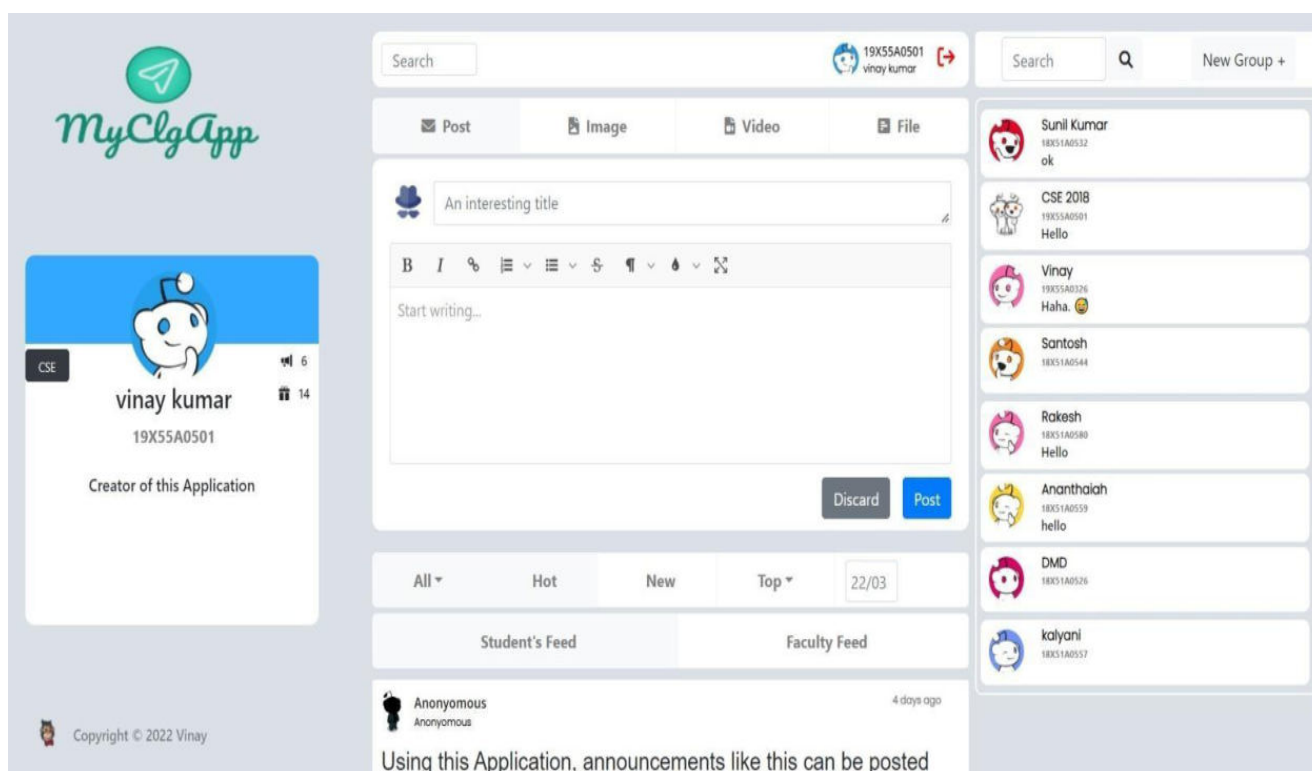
MyClgApp

CSE

6

14

vinay kumar

19X55A0501

Creator of this Application

Copyright © 2022 Vinay

Search

19X55A0501
vinay kumar

Post

Image

Video

File

An interesting title

B I

Start writing...

Discard

Post

All

Hot

New

Top

22/03

Student's Feed

Faculty Feed

Anonymous
Anonymous

4 days ago

Using this Application, announcements like this can be posted

Search

New Group +

Sunil Kumar
18X51A0532
ok

CSE 2018
19X55A0501
Hello

Vinay
19X55A0326
Haha.

Santosh
18X51A0544

Rakesh
18X51A0580
Hello

Ananthaiah
18X51A0559
hello

DMD
18X51A0526

kalyani
18X51A0557